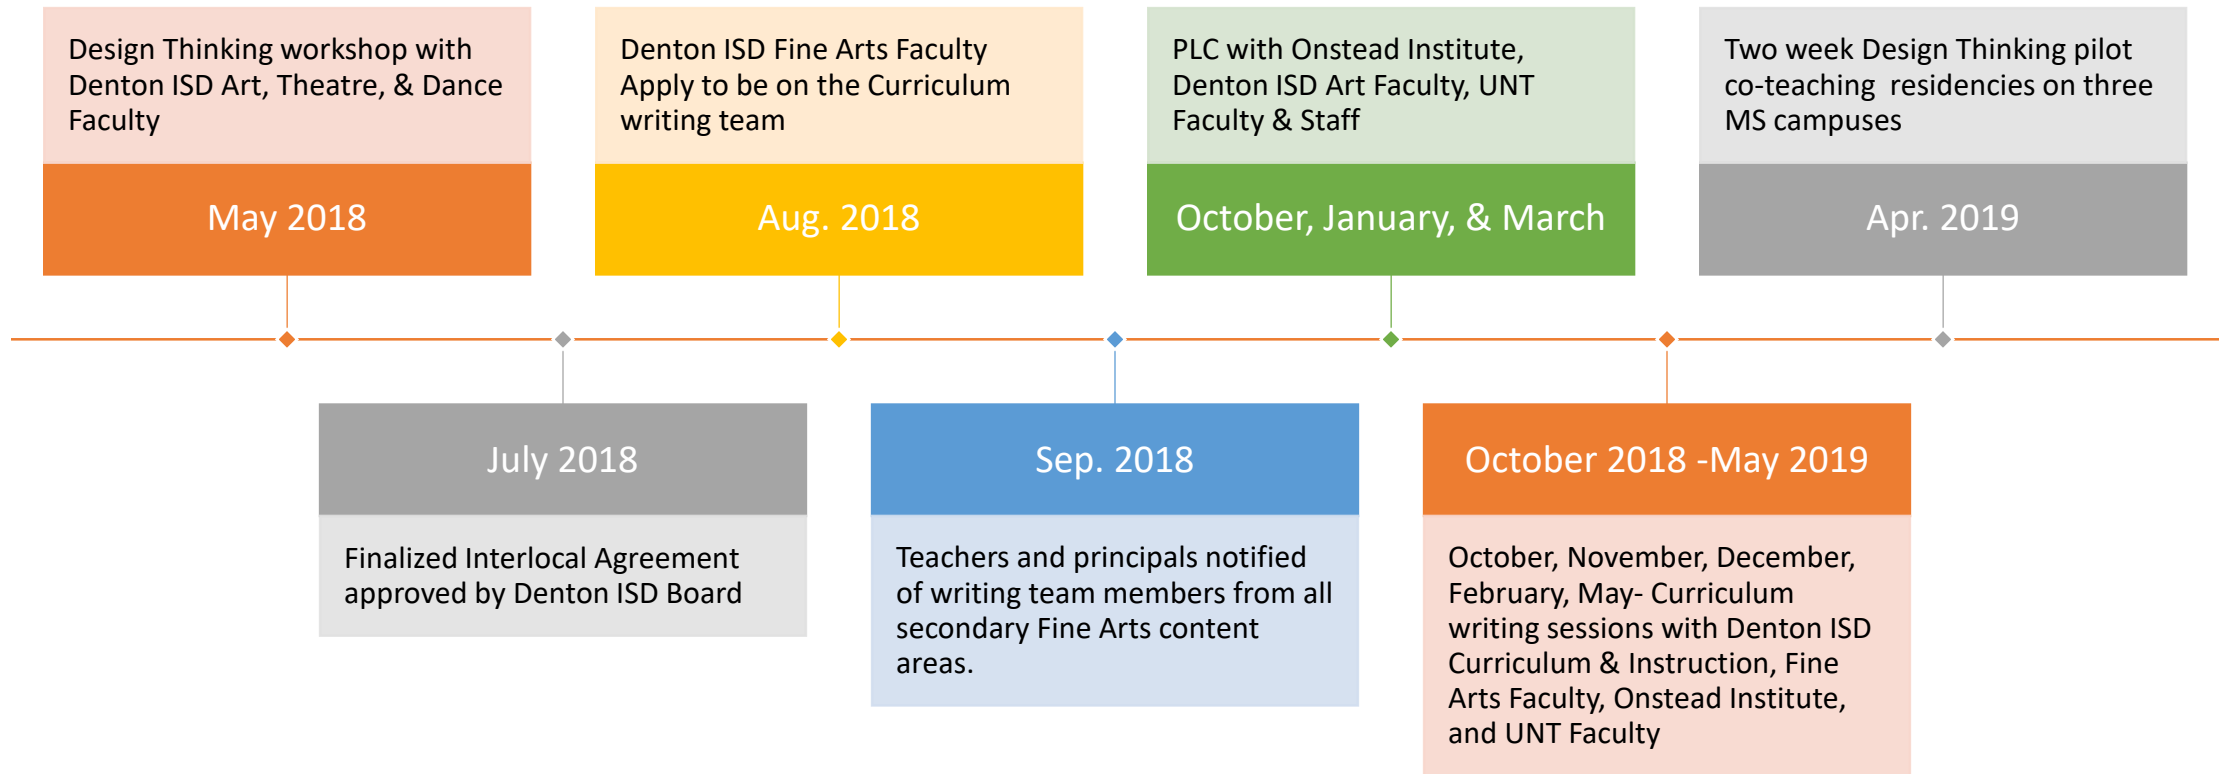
Design Thinking workshop with Denton ISD Art, Theatre, & Dance Faculty

May 2018

July 2018

Finalized Interlocal Agreement approved by Denton ISD Board

Denton ISD Fine Arts Faculty Apply to be on the Curriculum writing team

Aug. 2018

Sep. 2018

Teachers and principals notified of writing team members from all secondary Fine Arts content areas.

PLC with Onstead Institute, Denton ISD Art Faculty, UNT Faculty & Staff

October, January, & March

October 2018 -May 2019

October, November, December, February, May- Curriculum writing sessions with Denton ISD Curriculum & Instruction, Fine Arts Faculty, Onstead Institute, and UNT Faculty

Two week Design Thinking pilot co-teaching residencies on three MS campuses

Apr. 2019